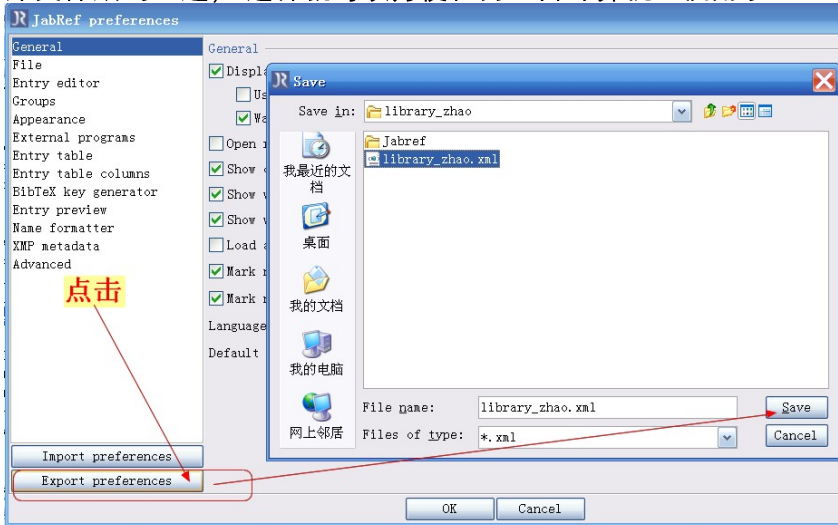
JabRef preferences

General
File
Entry editor
Groups
Appearance
External programs
Entry table
Entry table columns
BibTeX key generator
Entry preview
Name formatter
XMP metadata
Advanced

点击

General
Displa
Us
Wa
Open
Show
Show
Show
Load
Mark
Mark
Language
Default

Import preferences
Export preferences

Save
Save in: library_zhao
我最近的文档
桌面
我的文档
我的电脑
网上邻居
Jabref
library_zhao.xml
File name: library_zhao.xml
Files of type: *.xml
Save
Cancel

OK
Cancel